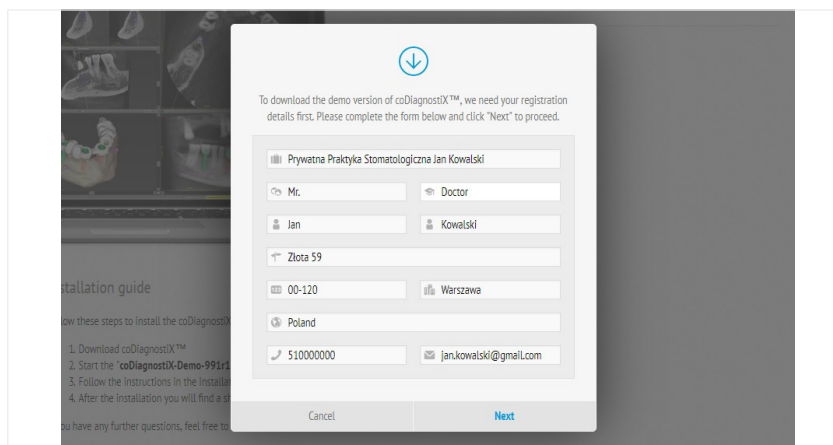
To download the demo version of coDiagnostiX™, we need your registration details first. Please complete the form below and click "Next" to proceed.

Prywatna Praktyka Stomatologiczna Jan Kowalski

Mr.

Doctor

Jan

Kowalski

Złota 59

00-120

Warszawa

Poland

510000000

jan.kowalski@gmail.com

Cancel

Next

stallation guide

low these steps to install the coDiagnostiX

1. Download coDiagnostiX™
2. Start the "coDiagnostiX-Demo-991r1
3. Follow the instructions in the installat
4. After the installation you will find a s

ou have any further questions, feel free to